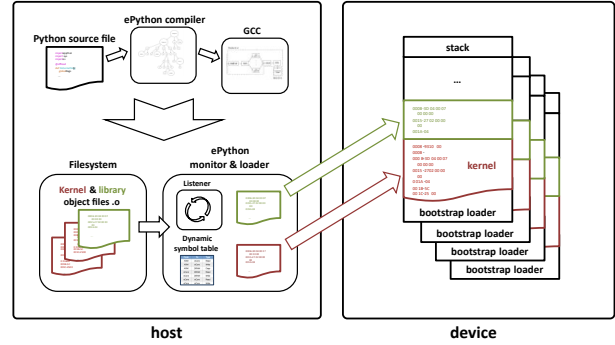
Python source file

ePython compiler

GCC

Filesystem

ePython monitor & loader

Kernel & library object files .o

Listener

Dynamic symbol table

stack

...

kernel

bootstrap loader

bootstrap loader

bootstrap loader

bootstrap loader

bootstrap loader

host

device